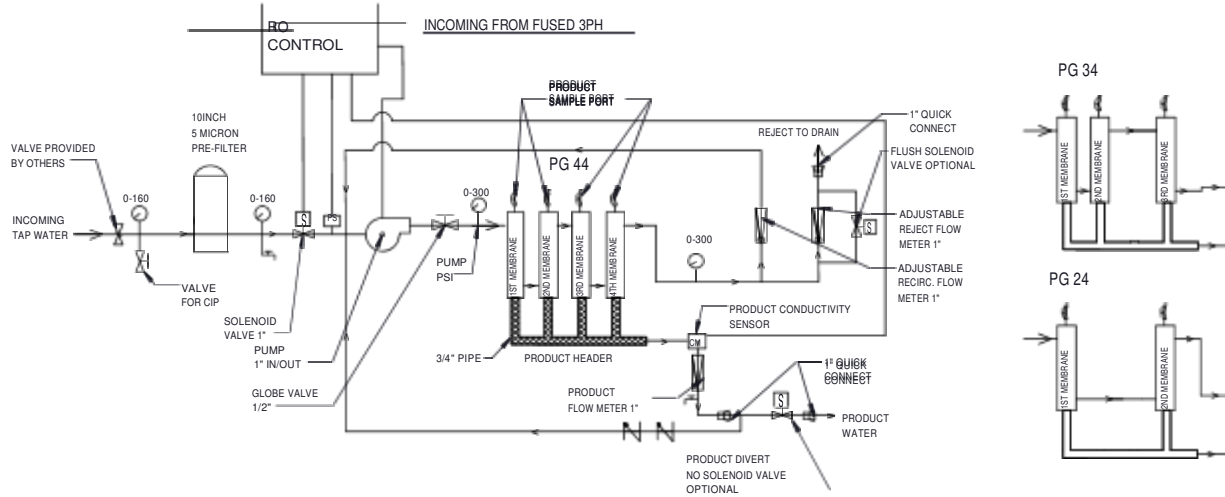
RO CONTROL

INCOMING FROM FUSED 3PH

PRODUCT SAMPLE PORT

1" QUICK CONNECT

REJECT TO DRAIN

FLUSH SOLENOID VALVE OPTIONAL

10INCH 5 MICRON PRE-FILTER

VALVE PROVIDED BY OTHERS

PG 44

0-160

0-160

PS

S

0-300

0-300

INCOMING TAP WATER

VALVE FOR CIP

SOLENOID VALVE 1"

PUMP 1" IN/OUT

GLOBE VALVE 1/2"

PUMP PSI

1ST MEMBRANE

2ND MEMBRANE

3RD MEMBRANE

4TH MEMBRANE

S

ADJUSTABLE REJECT FLOW METER 1"

ADJUSTABLE RECIRC. FLOW METER 1"

PRODUCT CONDUCTIVITY SENSOR

CM

3/4" PIPE

PRODUCT HEADER

1" QUICK CONNECT

PRODUCT FLOW METER 1"

S

PRODUCT WATER

PRODUCT DIVERT NO SOLENOID VALVE OPTIONAL

PG 34

1ST MEMBRANE

2ND MEMBRANE

3RD MEMBRANE

PG 24

1ST MEMBRANE

2ND MEMBRANE